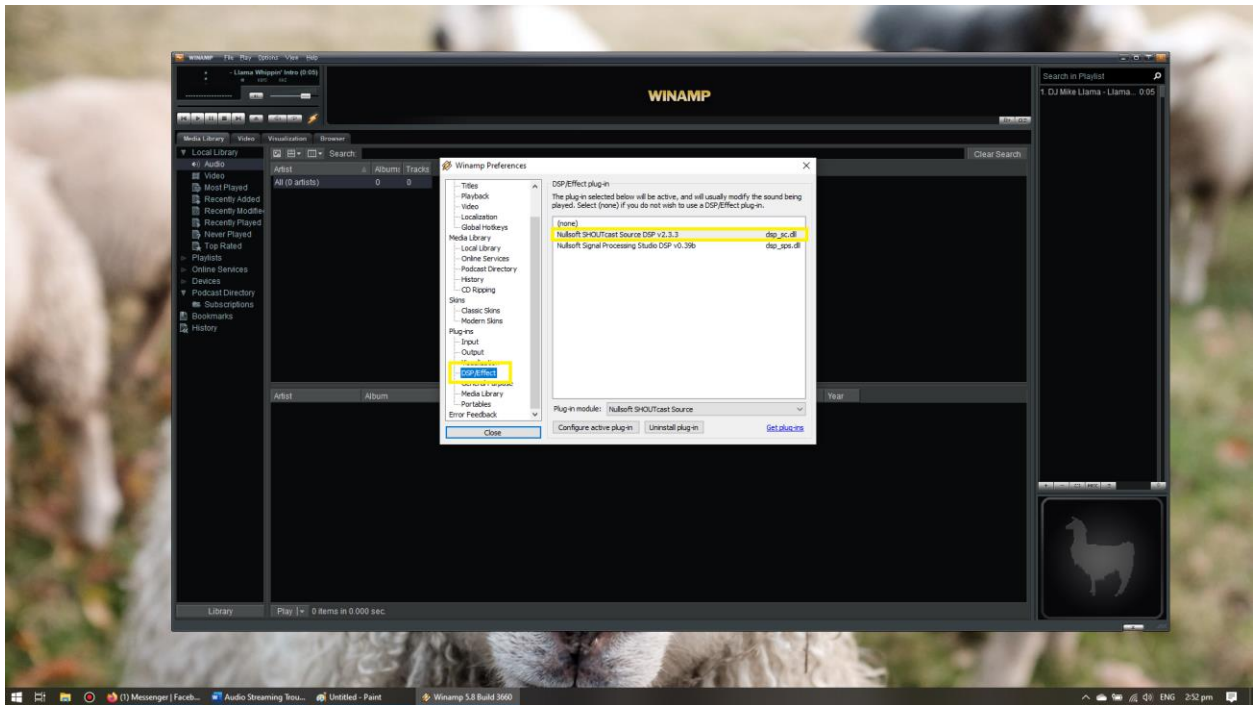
WINAMP File Play Options View Help

- Llama Whippin' Intro (0:05)

WINAMP

Search in Playlist

1. DJ Mike Llama - Llama... 0:05

Media Library Video Visualization Browser

Local Library
Audio
Video
Most Played
Recently Added
Recently Modified
Recently Played
Never Played
Top Rated
Playlists
Online Services
Devices
Podcast Directory
Subscriptions
Bookmarks
History

Search:

Clear Search

| Artist | Albums | Tracks |
|---|---|---|
| All (0 artists) | 0 | 0 |

Artist Album Year

Library

Play | 0 items in 0.000 sec.

Winamp Preferences

Titles
Playback
Video
Localization
Global Hotkeys
Media Library
Local Library
Online Services
Podcast Directory
History
CD Ripping
Skins
Classic Skins
Modern Skins
Plug-ins
Input
Output
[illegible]
DSP/Effect
General Purpose
Media Library
Portables
Error Feedback

Close

DSP/Effect plug-in

The plug-in selected below will be active, and will usually modify the sound being played. Select (none) if you do not wish to use a DSP/Effect plug-in.

(none)
Nullsoft SHOUTcast Source DSP v2.3.3 dsp_sc.dll
Nullsoft Signal Processing Studio DSP v0.39b dsp_sps.dll

Plug-in module: Nullsoft SHOUTcast Source

Configure active plug-in Uninstall plug-in Get plug-ins

(1) Messenger | Faceb... Audio Streaming Trou... Untitled - Paint Winamp 5.8 Build 3660

ENG 2:52 pm